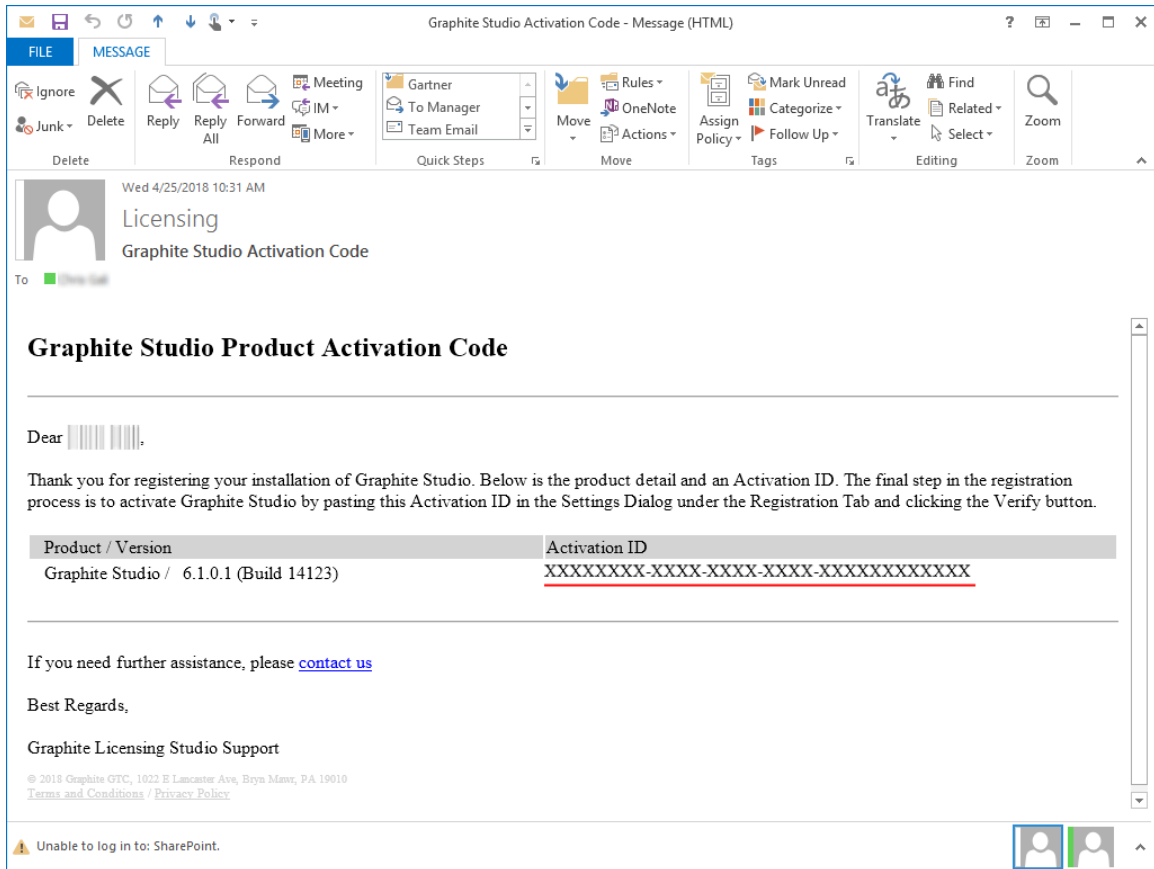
Graphite Studio Activation Code - Message (HTML)

? – □ ×

FILE MESSAGE

Ignore
Junk ▾
Delete
Delete

Reply
Reply All
Forward
Meeting
IM ▾
More ▾
Respond

Gartner
To Manager
Team Email
Quick Steps

Move
Rules ▾
OneNote
Actions ▾
Move

Assign Policy ▾
Mark Unread
Categorize ▾
Follow Up ▾
Tags

Translate
Find
Related ▾
Select ▾
Editing

Zoom
Zoom

Wed 4/25/2018 10:31 AM

Licensing

Graphite Studio Activation Code

To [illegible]

Graphite Studio Product Activation Code

Dear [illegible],

Thank you for registering your installation of Graphite Studio. Below is the product detail and an Activation ID. The final step in the registration process is to activate Graphite Studio by pasting this Activation ID in the Settings Dialog under the Registration Tab and clicking the Verify button.

| Product / Version | Activation ID |
|---|---|
| Graphite Studio / 6.1.0.1 (Build 14123) | XXXXXXXX-XXXX-XXXX-XXXX-XXXXXXXXXXXX |

If you need further assistance, please contact us

Best Regards,

Graphite Licensing Studio Support

© 2018 Graphite GTC, 1022 E Lancaster Ave, Bryn Mawr, PA 19010
Terms and Conditions / Privacy Policy

Unable to log in to: SharePoint.